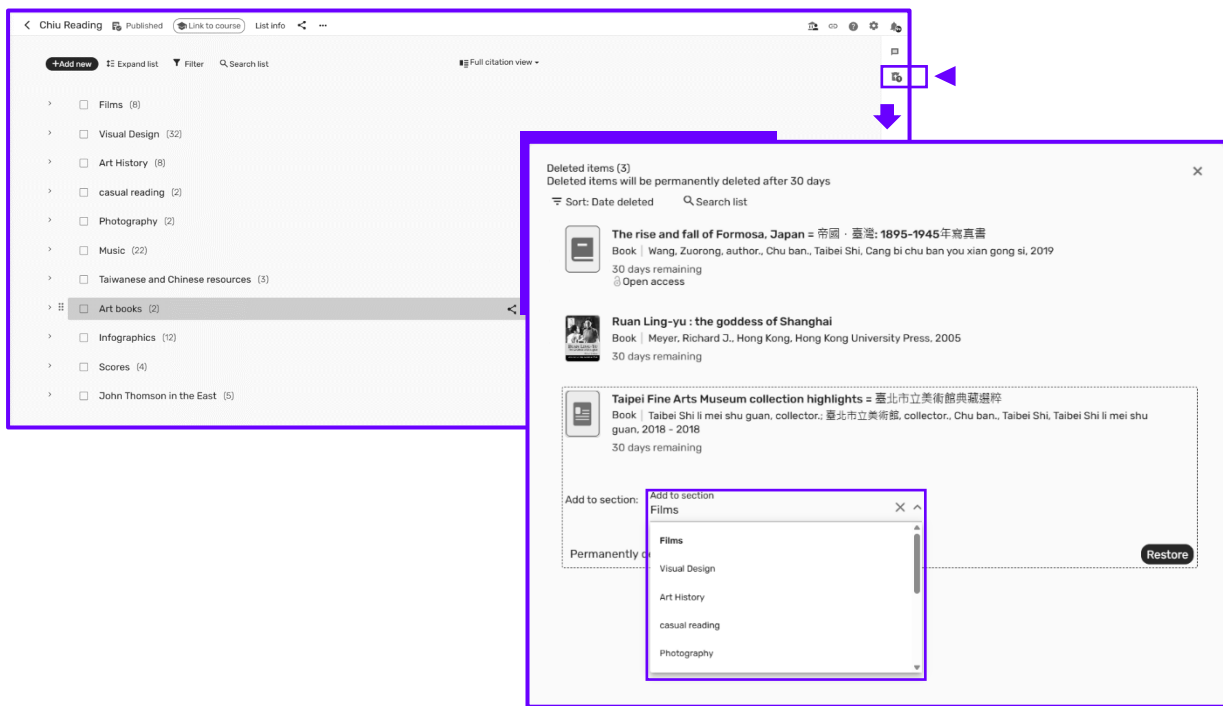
Chiu Reading Published Link to course List info ···

+Add new Expand list Filter Search list Full citation view

Films (8)
Visual Design (32)
Art History (8)
casual reading (2)
Photography (2)
Music (22)
Taiwanese and Chinese resources (3)
Art books (2)
Infographics (12)
Scores (4)
John Thomson in the East (5)

Deleted items (3)
Deleted items will be permanently deleted after 30 days

Sort: Date deleted Search list

The rise and fall of Formosa, Japan = 帝國 · 臺灣: 1895-1945年寫真書
Book | Wang, Zuorong, author., Chu ban., Taibei Shi, Cang bi chu ban you xian gong si, 2019
30 days remaining
Open access

Ruan Ling-yu : the goddess of Shanghai
Book | Meyer, Richard J., Hong Kong, Hong Kong University Press, 2005
30 days remaining

Taipei Fine Arts Museum collection highlights = 臺北市立美術館典藏選粹
Book | Taibei Shi li mei shu guan, collector.; 臺北市立美術館, collector., Chu ban., Taibei Shi, Taibei Shi li mei shu guan, 2018 - 2018
30 days remaining

Add to section:
Add to section
Films
Films
Visual Design
Art History
casual reading
Photography

Permanently d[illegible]

Restore